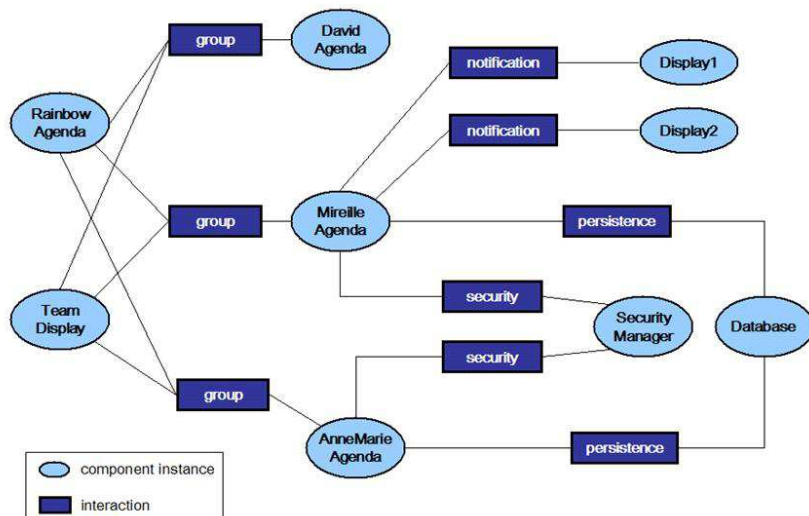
group
David Agenda
notification
Display1
Rainbow Agenda
notification
Display2
group
Mireille Agenda
persistence
security
Security Manager
Database
Team Display
security
group
AnneMarie Agenda
persistence
component instance
interaction